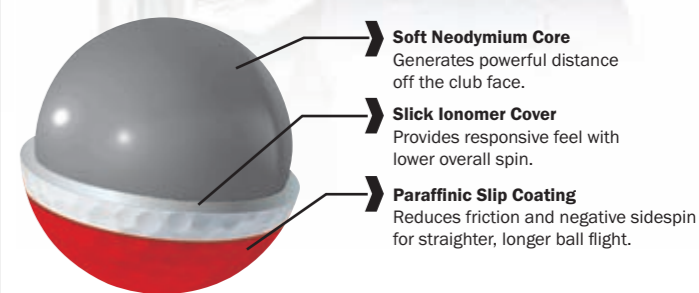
Soft Neodymium Core
Generates powerful distance off the club face.

Slick Ionomer Cover
Provides responsive feel with lower overall spin.

Paraffinic Slip Coating
Reduces friction and negative sidespin for straighter, longer ball flight.